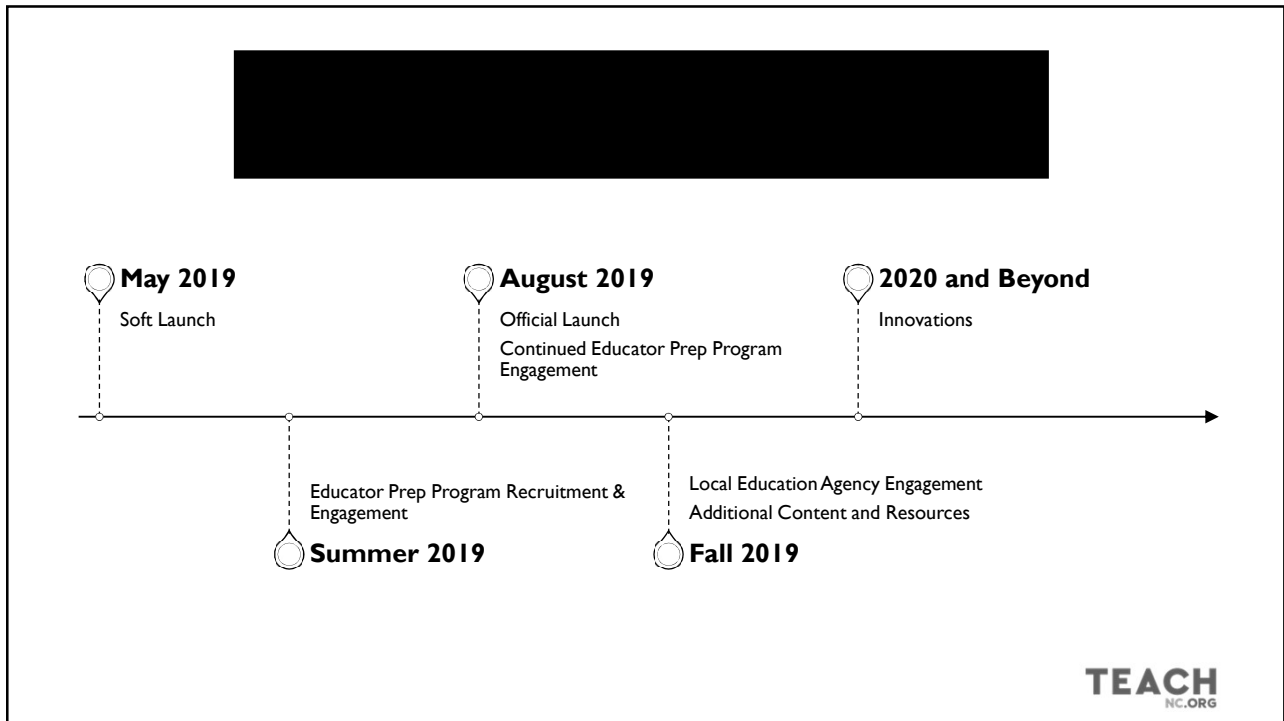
May 2019

Soft Launch

August 2019

Official Launch

Continued Educator Prep Program Engagement

2020 and Beyond

Innovations

Educator Prep Program Recruitment & Engagement

Summer 2019

Local Education Agency Engagement

Additional Content and Resources

Fall 2019

TEACH NC.ORG